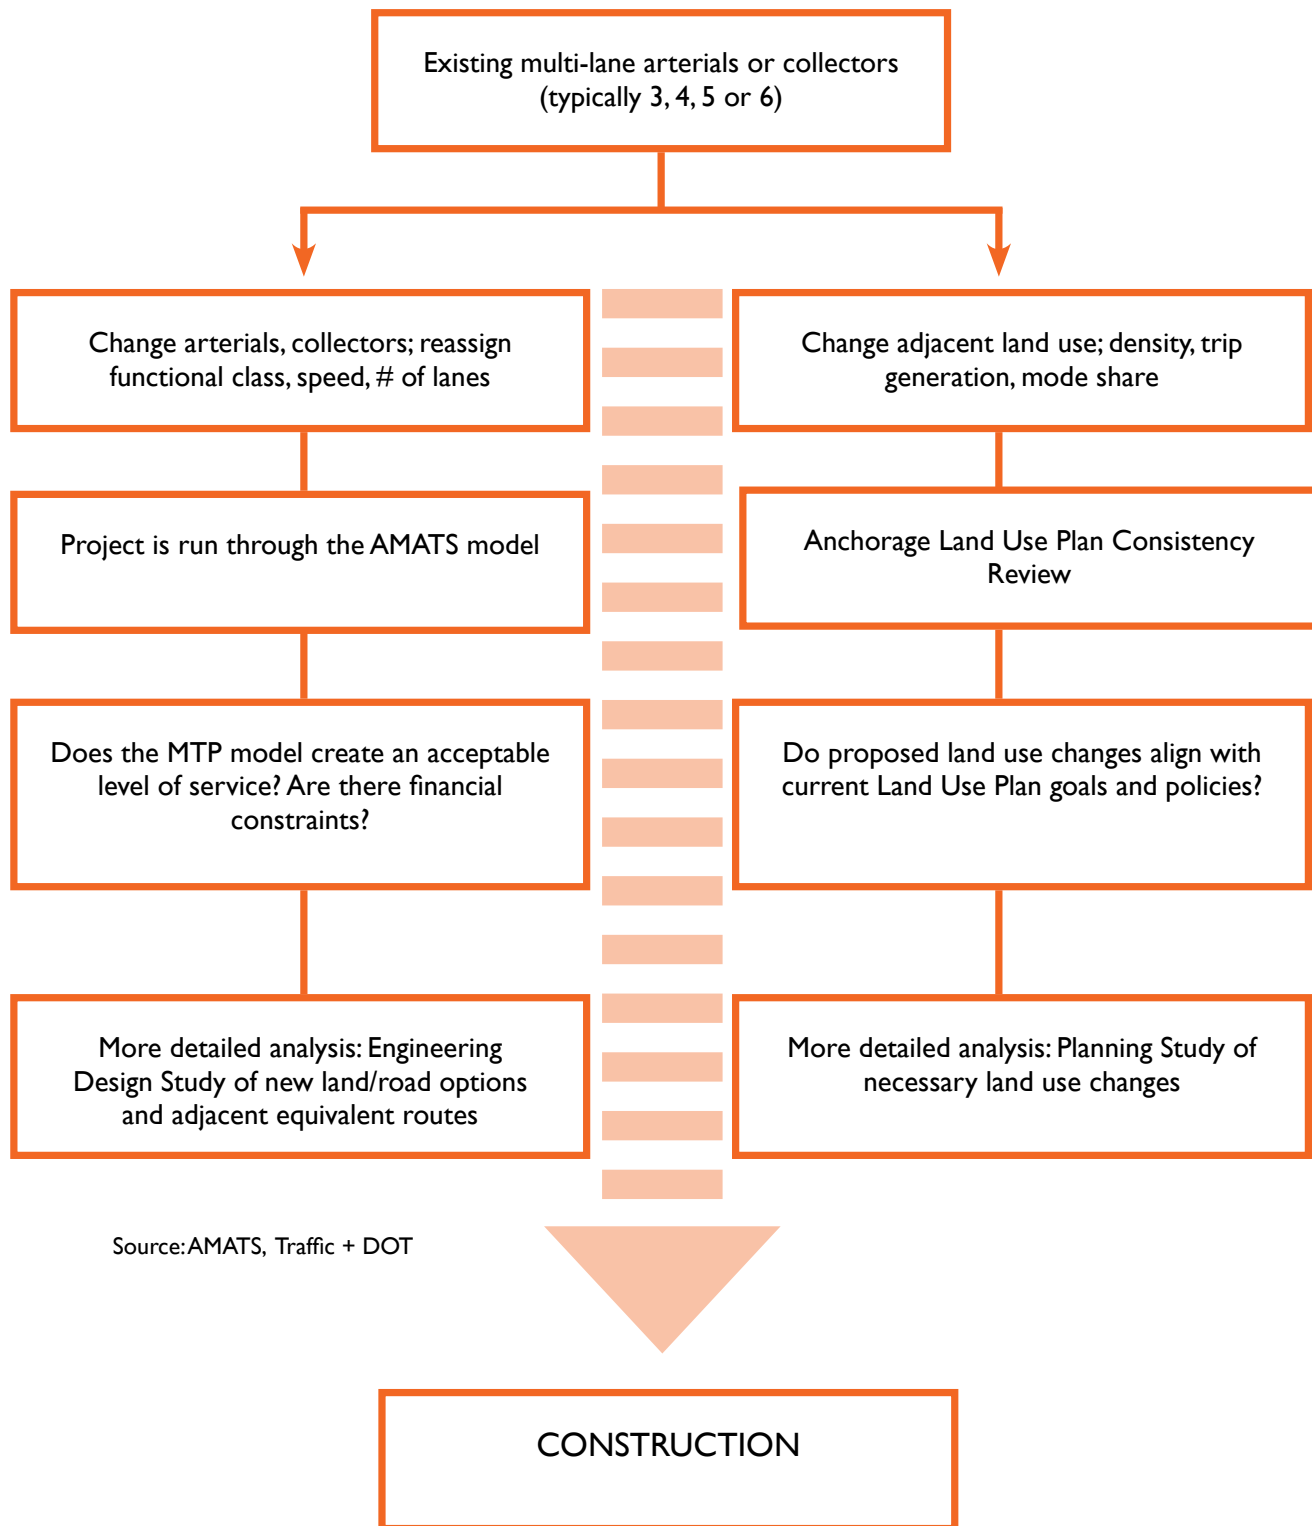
Existing multi-lane arterials or collectors (typically 3, 4, 5 or 6)

Change arterials, collectors; reassign functional class, speed, # of lanes

Project is run through the AMATS model

Does the MTP model create an acceptable level of service? Are there financial constraints?

More detailed analysis: Engineering Design Study of new land/road options and adjacent equivalent routes

Change adjacent land use; density, trip generation, mode share

Anchorage Land Use Plan Consistency Review

Do proposed land use changes align with current Land Use Plan goals and policies?

More detailed analysis: Planning Study of necessary land use changes

Source: AMATS, Traffic + DOT

CONSTRUCTION